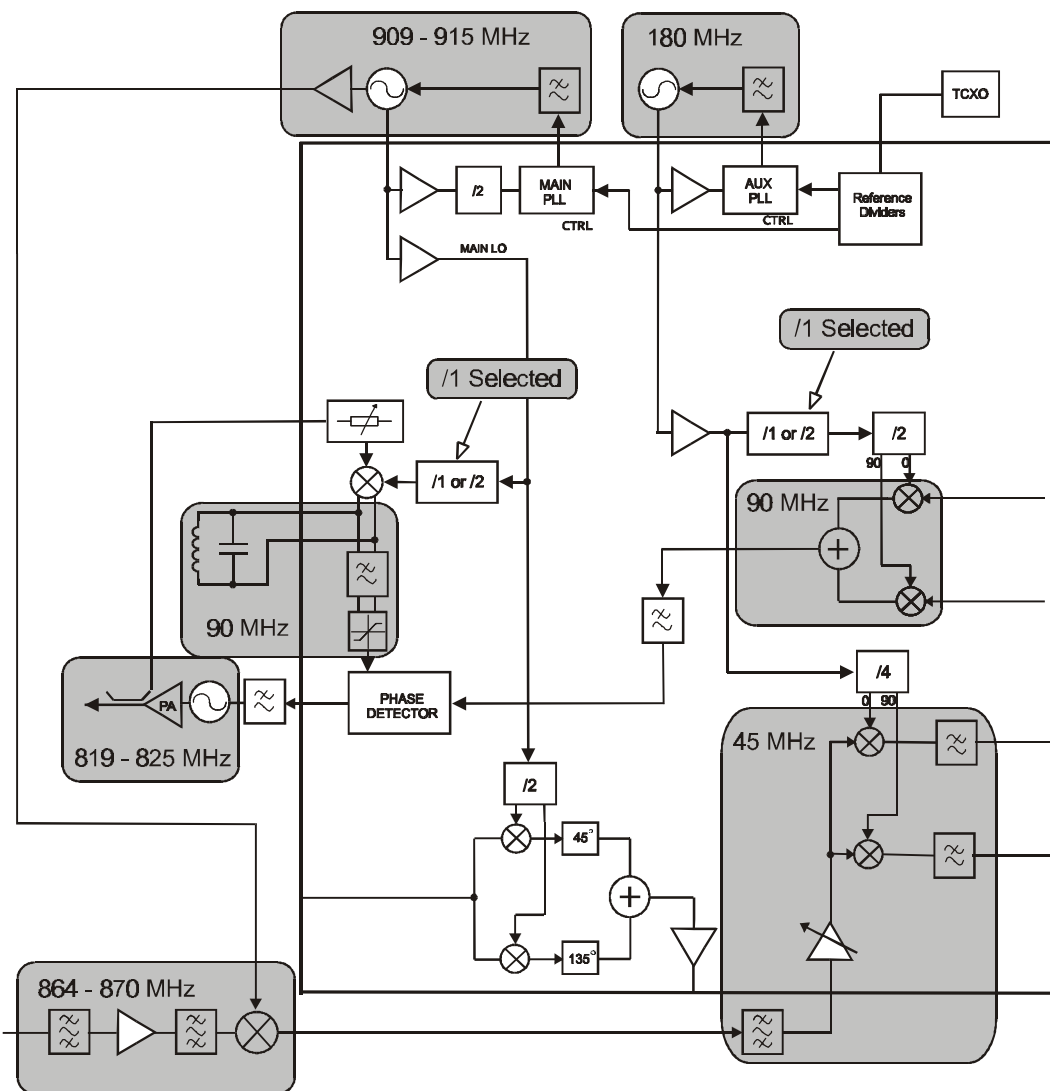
909 - 915 MHz

180 MHz

TCXO

/2

MAIN PLL

CTRL

AUX PLL

CTRL

Reference Dividers

MAIN LO

/1 Selected

/1 Selected

/1 or /2

/1 or /2

/2

90 0

90 MHz

+

90 MHz

PHASE DETECTOR

PA

819 - 825 MHz

/4

0 90

45 MHz

/2

45°

+

135°

864 - 870 MHz